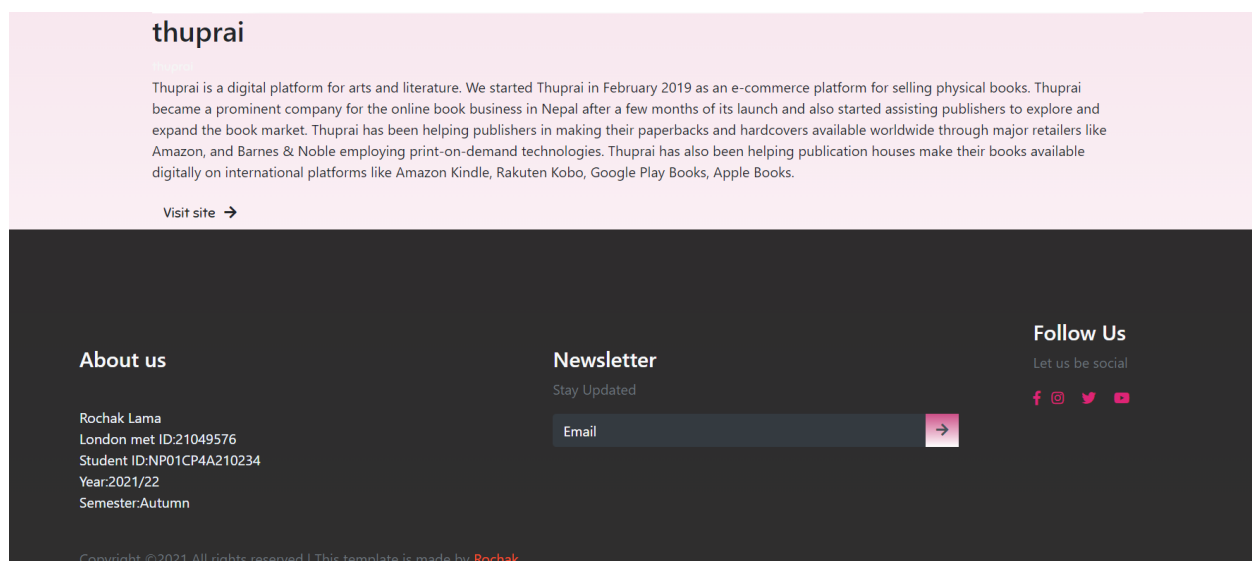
thuprai

thuprai

Thuprai is a digital platform for arts and literature. We started Thuprai in February 2019 as an e-commerce platform for selling physical books. Thuprai became a prominent company for the online book business in Nepal after a few months of its launch and also started assisting publishers to explore and expand the book market. Thuprai has been helping publishers in making their paperbacks and hardcovers available worldwide through major retailers like Amazon, and Barnes & Noble employing print-on-demand technologies. Thuprai has also been helping publication houses make their books available digitally on international platforms like Amazon Kindle, Rakuten Kobo, Google Play Books, Apple Books.

Visit site →

About us

Rochak Lama
London met ID:21049576
Student ID:NP01CP4A210234
Year:2021/22
Semester:Autumn

Newsletter

Stay Updated

Email

Follow Us

Let us be social

Copyright ©2021 All rights reserved | This template is made by Rochak